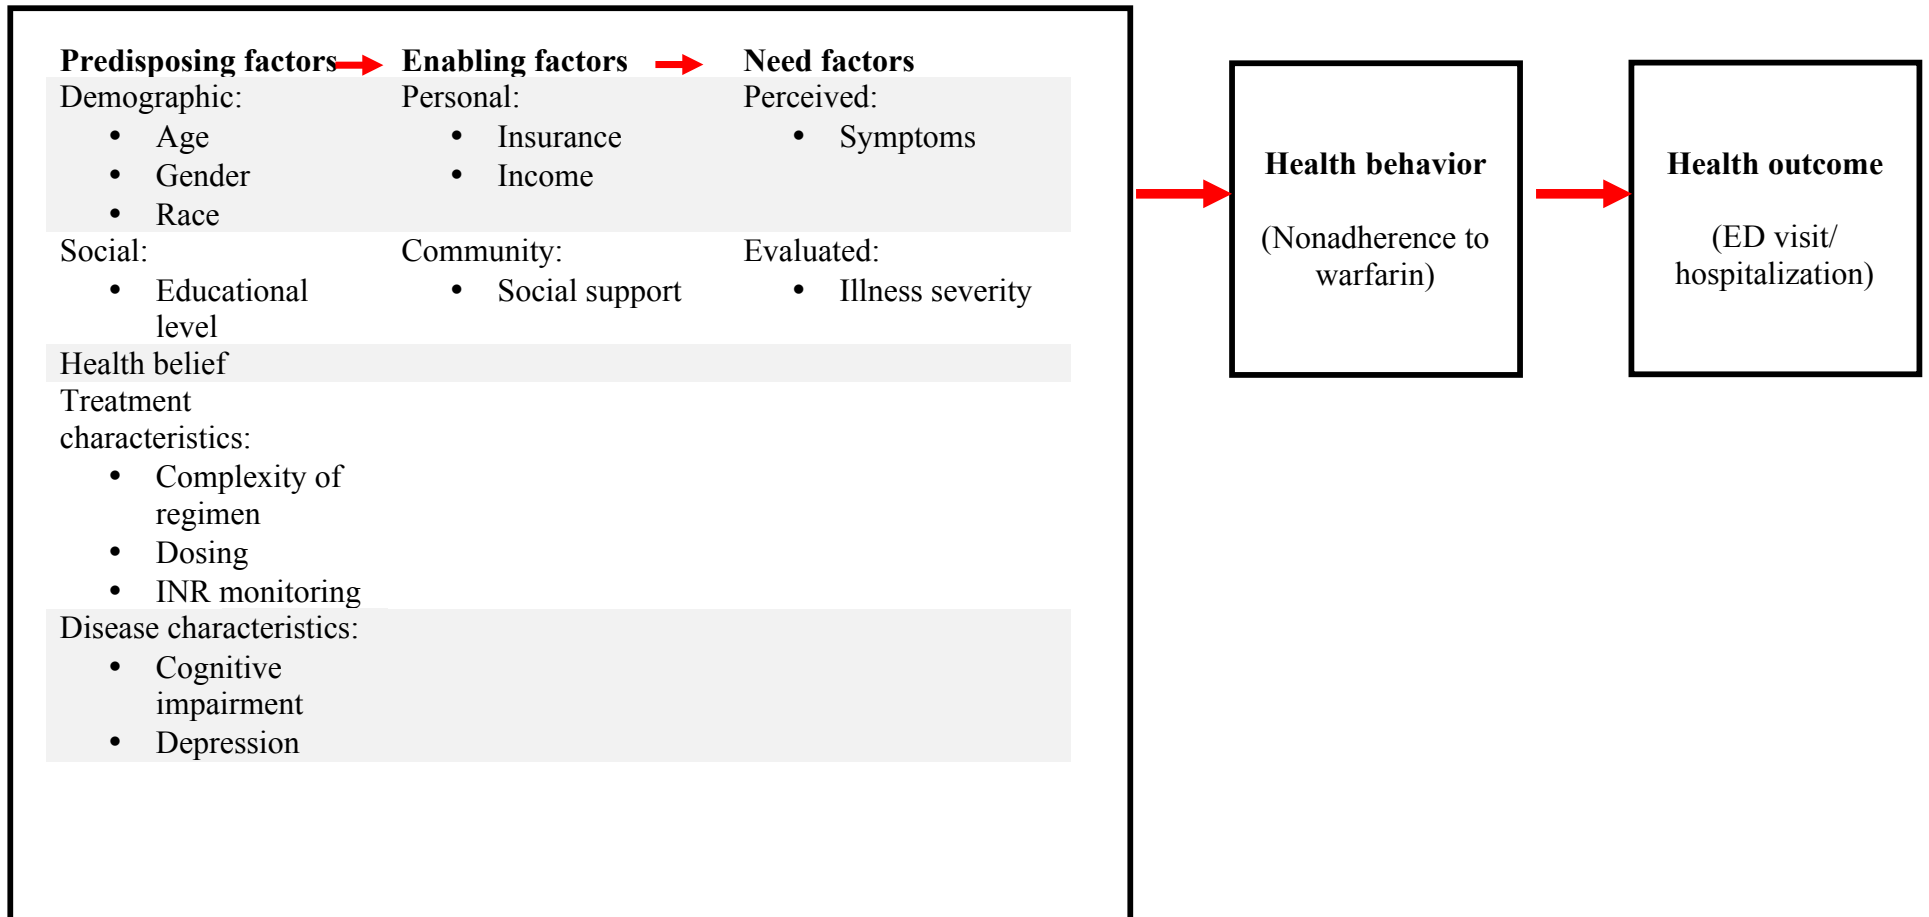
| **Predisposing factors** | **Enabling factors** | **Need factors** |
|---|---|---|
| Demographic:<br>• Age<br>• Gender<br>• Race | Personal:<br>• Insurance<br>• Income | Perceived:<br>• Symptoms |
| Social:<br>• Educational level | Community:<br>• Social support | Evaluated:<br>• Illness severity |
| Health belief | | |
| Treatment characteristics:<br>• Complexity of regimen<br>• Dosing<br>• INR monitoring | | |
| Disease characteristics:<br>• Cognitive impairment<br>• Depression | | |

**Health behavior**

(Nonadherence to warfarin)

**Health outcome**

(ED visit/ hospitalization)